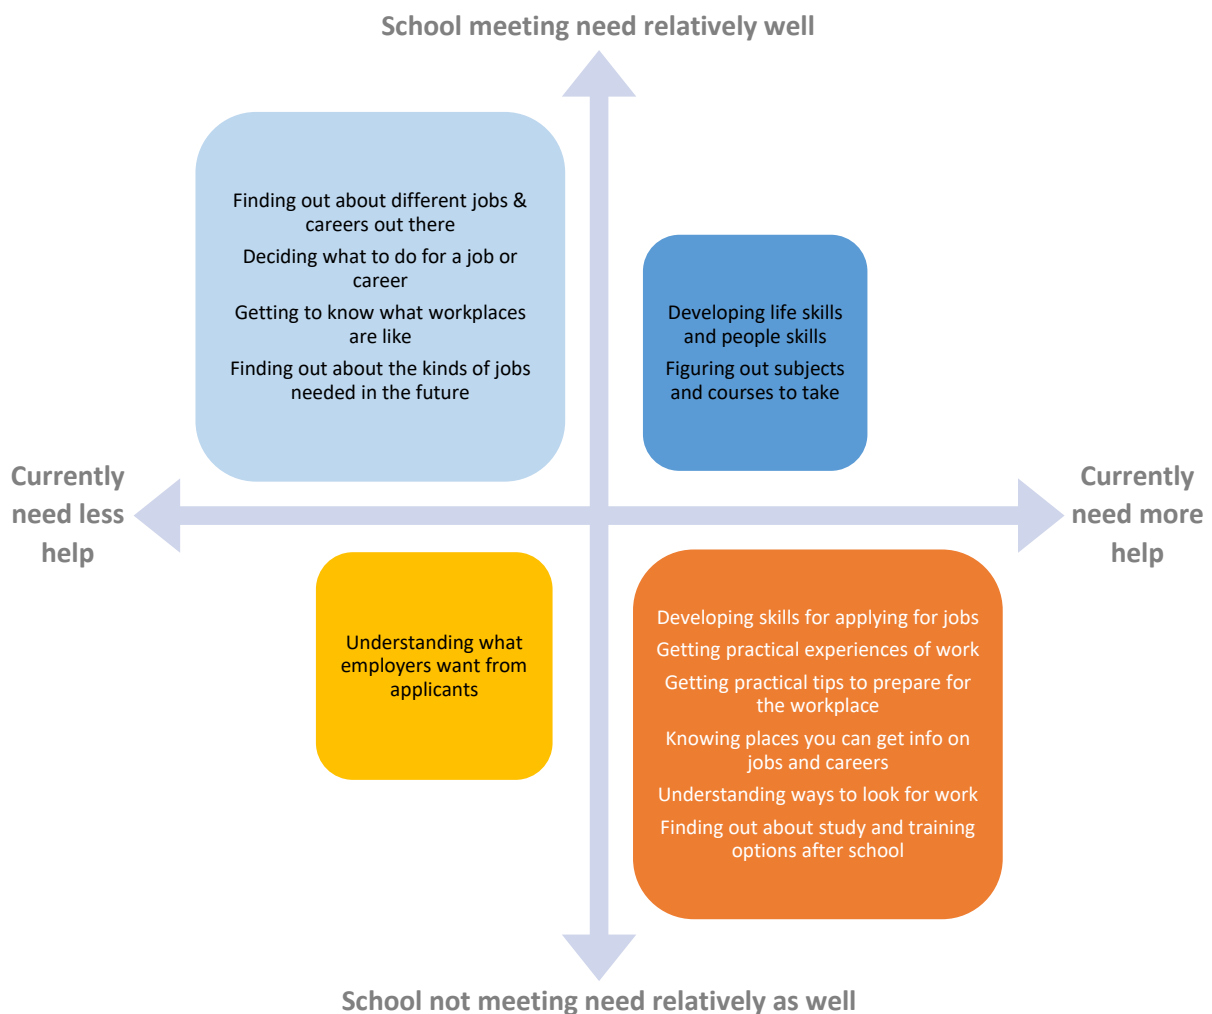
School meeting need relatively well

Finding out about different jobs & careers out there

Deciding what to do for a job or career

Getting to know what workplaces are like

Finding out about the kinds of jobs needed in the future

Developing life skills and people skills

Figuring out subjects and courses to take

Currently need less help

Currently need more help

Understanding what employers want from applicants

Developing skills for applying for jobs

Getting practical experiences of work

Getting practical tips to prepare for the workplace

Knowing places you can get info on jobs and careers

Understanding ways to look for work

Finding out about study and training options after school

School not meeting need relatively as well